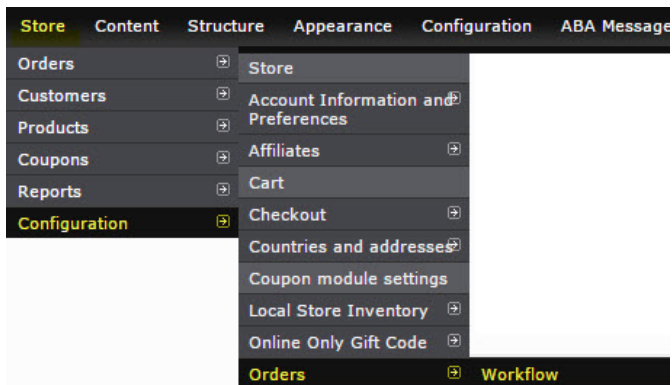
Store Content Structure Appearance Configuration ABA Message

Orders
Customers
Products
Coupons
Reports
Configuration

Store
Account Information and Preferences
Affiliates
Cart
Checkout
Countries and addresses
Coupon module settings
Local Store Inventory
Online Only Gift Code
Orders

Workflow